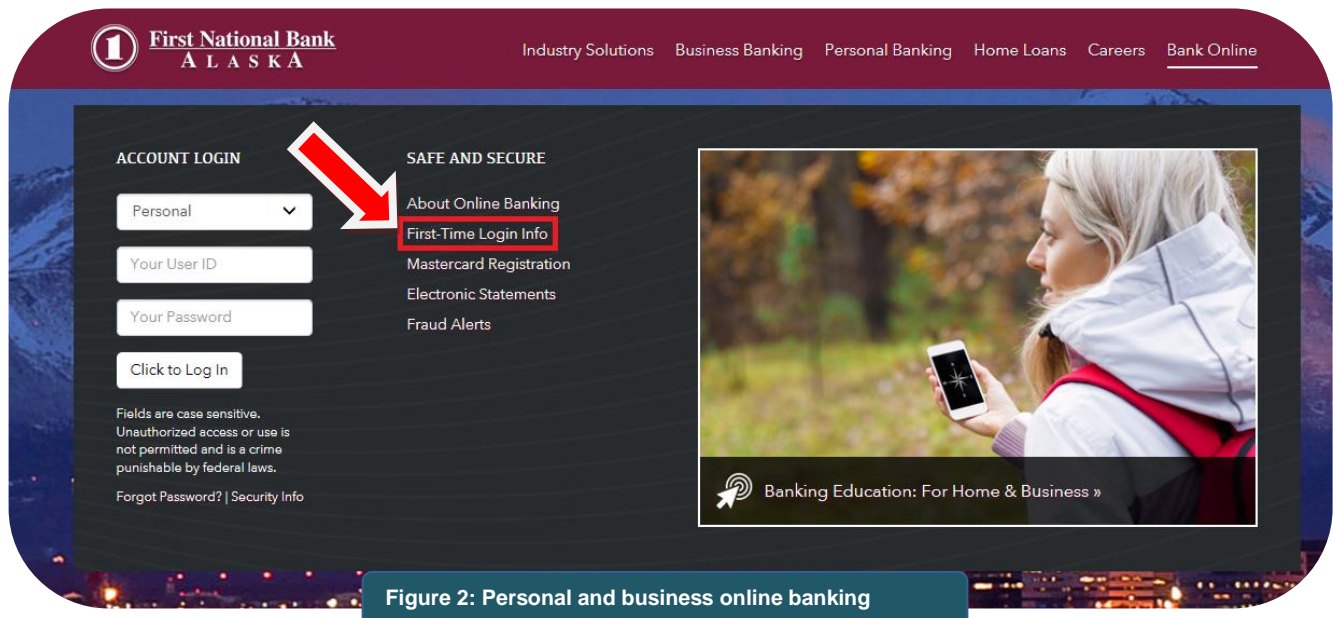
First National Bank
ALASKA

Industry Solutions Business Banking Personal Banking Home Loans Careers Bank Online

ACCOUNT LOGIN

Personal

Your User ID

Your Password

Click to Log In

Fields are case sensitive. Unauthorized access or use is not permitted and is a crime punishable by federal laws.

Forgot Password? | Security Info

SAFE AND SECURE

About Online Banking
First-Time Login Info
Mastercard Registration
Electronic Statements
Fraud Alerts

Banking Education: For Home & Business »

Figure 2: Personal and business online banking